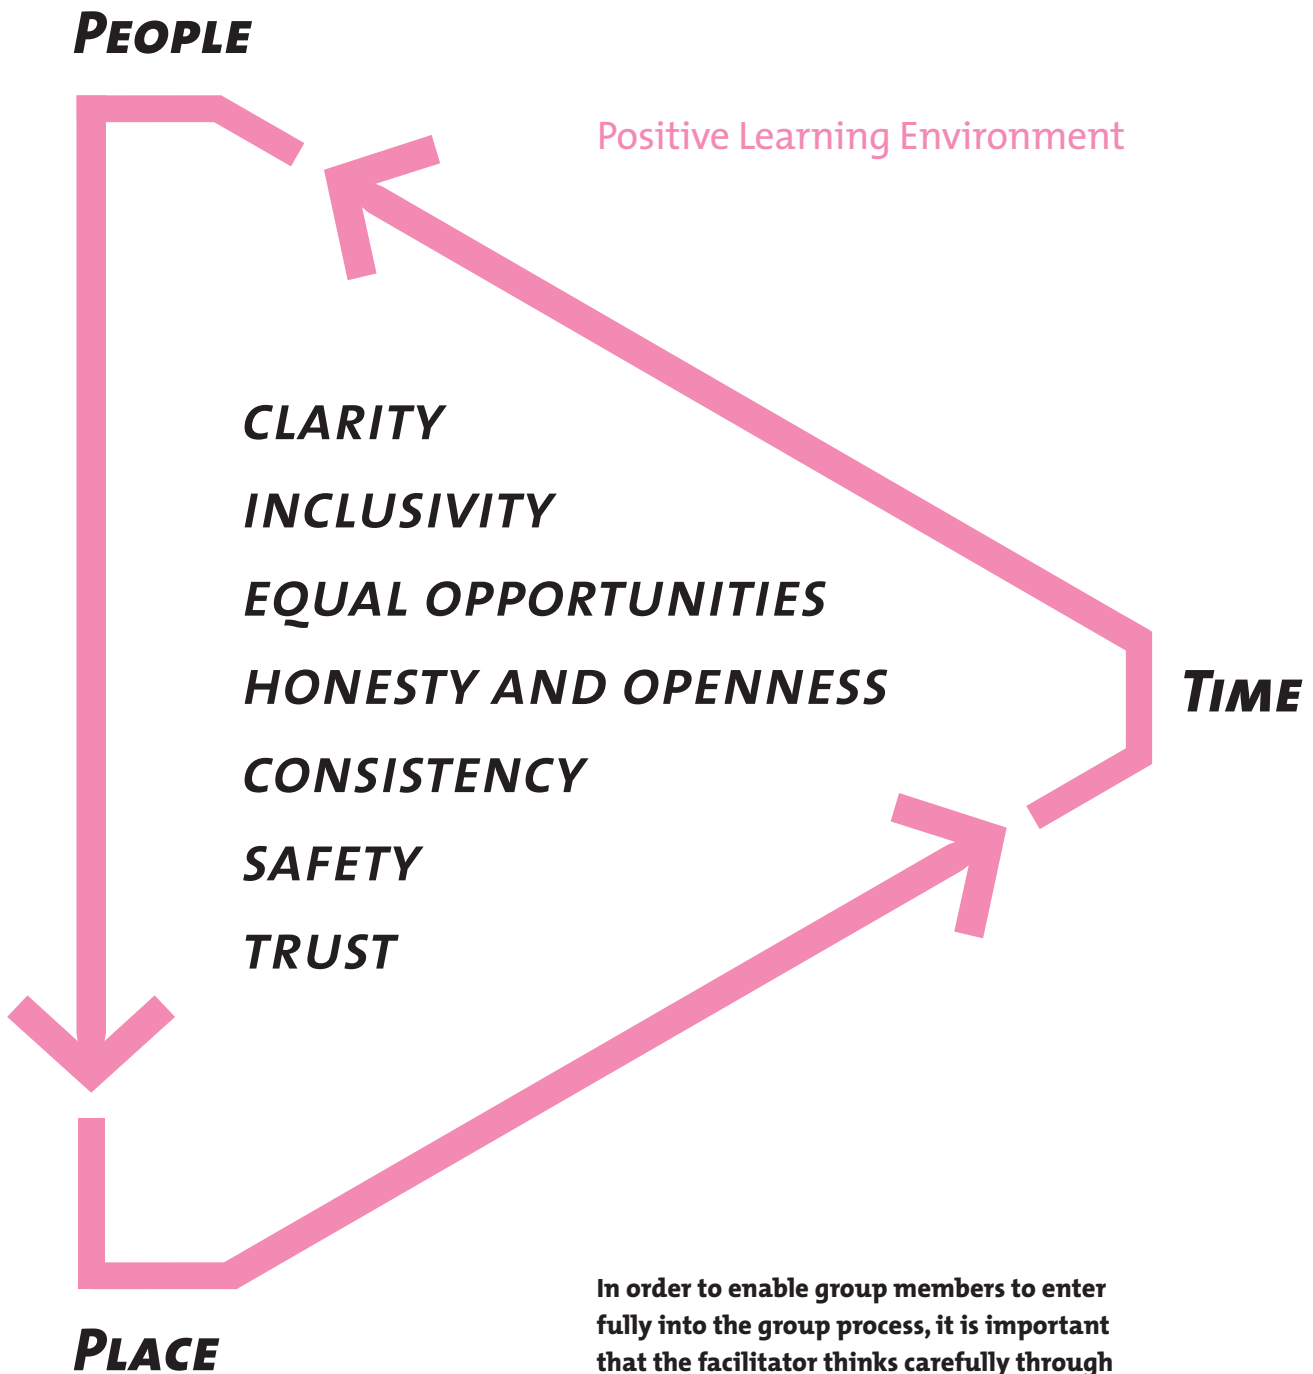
People

Positive Learning Environment

CLARITY
INCLUSIVITY
EQUAL OPPORTUNITIES
HONESTY AND OPENNESS
CONSISTENCY
SAFETY
TRUST

Time

Place

In order to enable group members to enter fully into the group process, it is important that the facilitator thinks carefully through